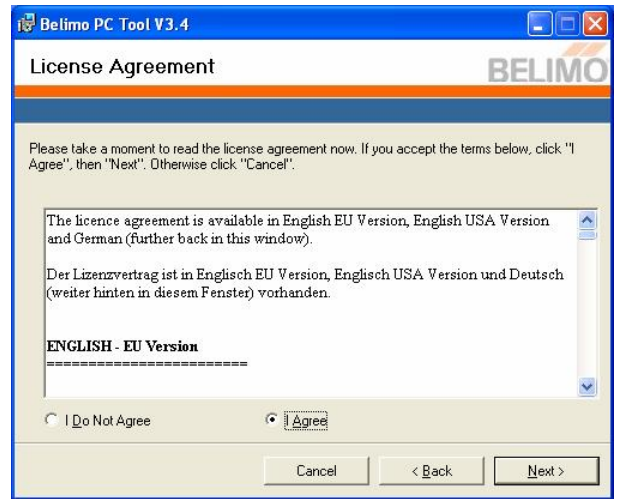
Belimo PC Tool V3.4

License Agreement

BELIMO

Please take a moment to read the license agreement now. If you accept the terms below, click "I Agree", then "Next". Otherwise click "Cancel".

The licence agreement is available in English EU Version, English USA Version and German (further back in this window).

Der Lizenzvertrag ist in Englisch EU Version, Englisch USA Version und Deutsch (weiter hinten in diesem Fenster) vorhanden.

ENGLISH - EU Version
========================

I Do Not Agree

I Agree

Cancel

< Back

Next >